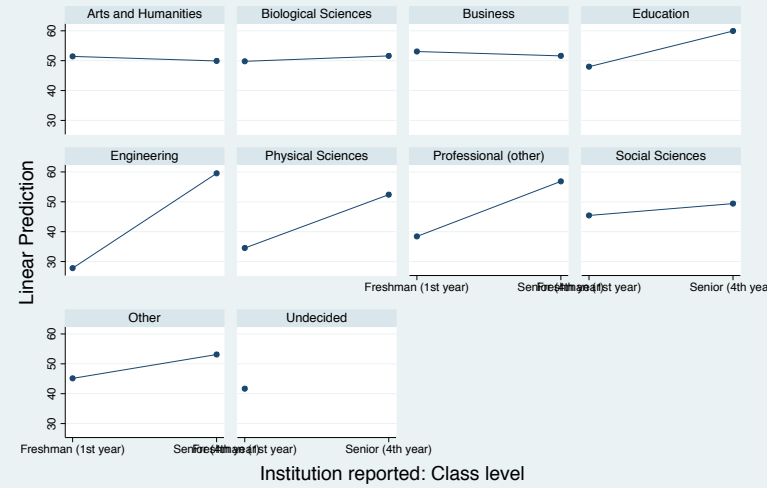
Arts and Humanities

Biological Sciences

Business

Education

60
50
40
30

Engineering

Physical Sciences

Professional (other)

Social Sciences

60
50
40
30

Linear Prediction

Freshman (1st year)

Senior (4th year)

Freshman (1st year)

Senior (4th year)

Other

Undecided

60
50
40
30

Freshman (1st year)

Senior (4th year)

Freshman (1st year)

Senior (4th year)

Institution reported: Class level